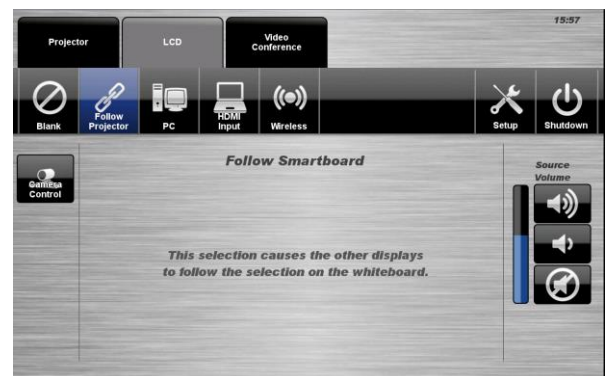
15:57

Projector
LCD
Video Conference

Blank
Follow Projector
PC
HDMI Input
Wireless
Setup
Shutdown

Camera Control

Follow Smartboard

Source Volume

This selection causes the other displays to follow the selection on the whiteboard.